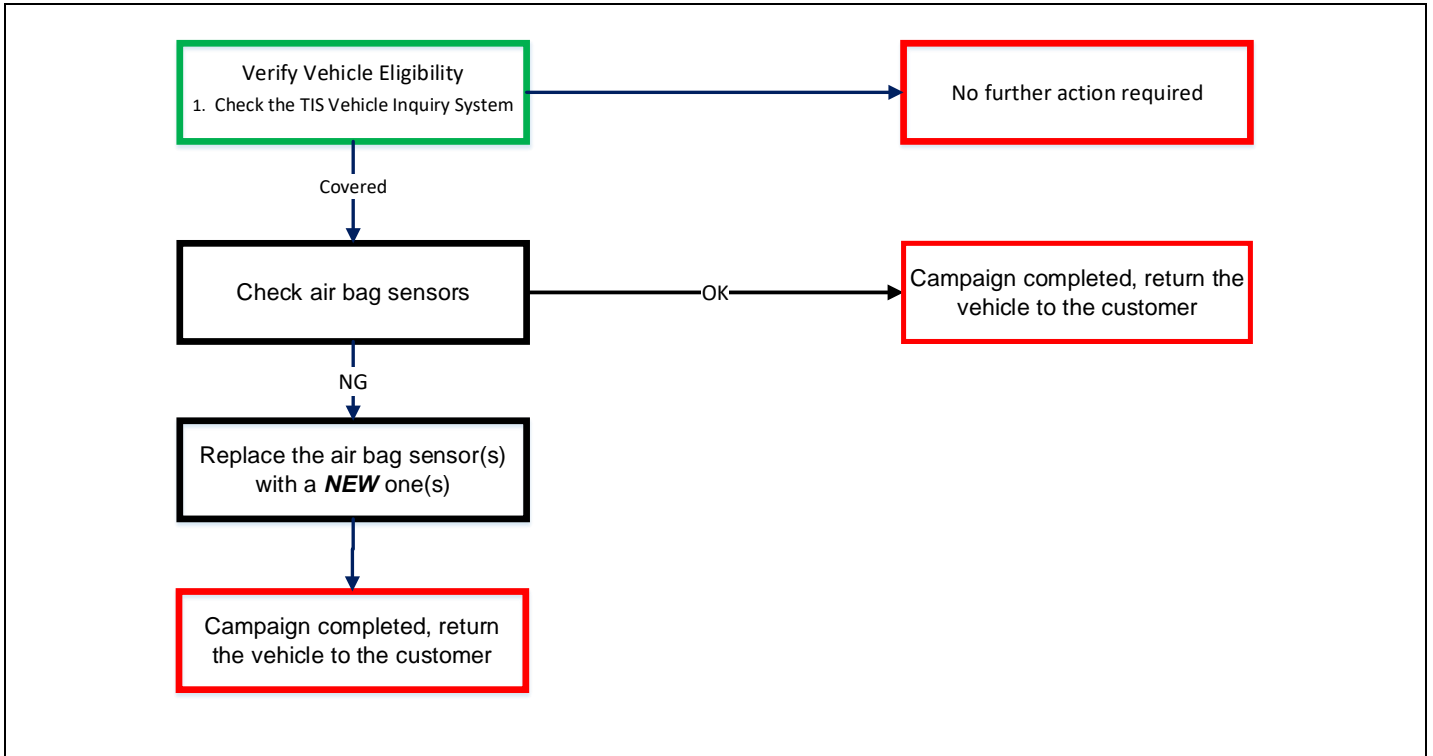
Verify Vehicle Eligibility
1. Check the TIS Vehicle Inquiry System

No further action required

Covered

Check air bag sensors

OK

Campaign completed, return the vehicle to the customer

NG

Replace the air bag sensor(s) with a ***NEW*** one(s)

Campaign completed, return the vehicle to the customer